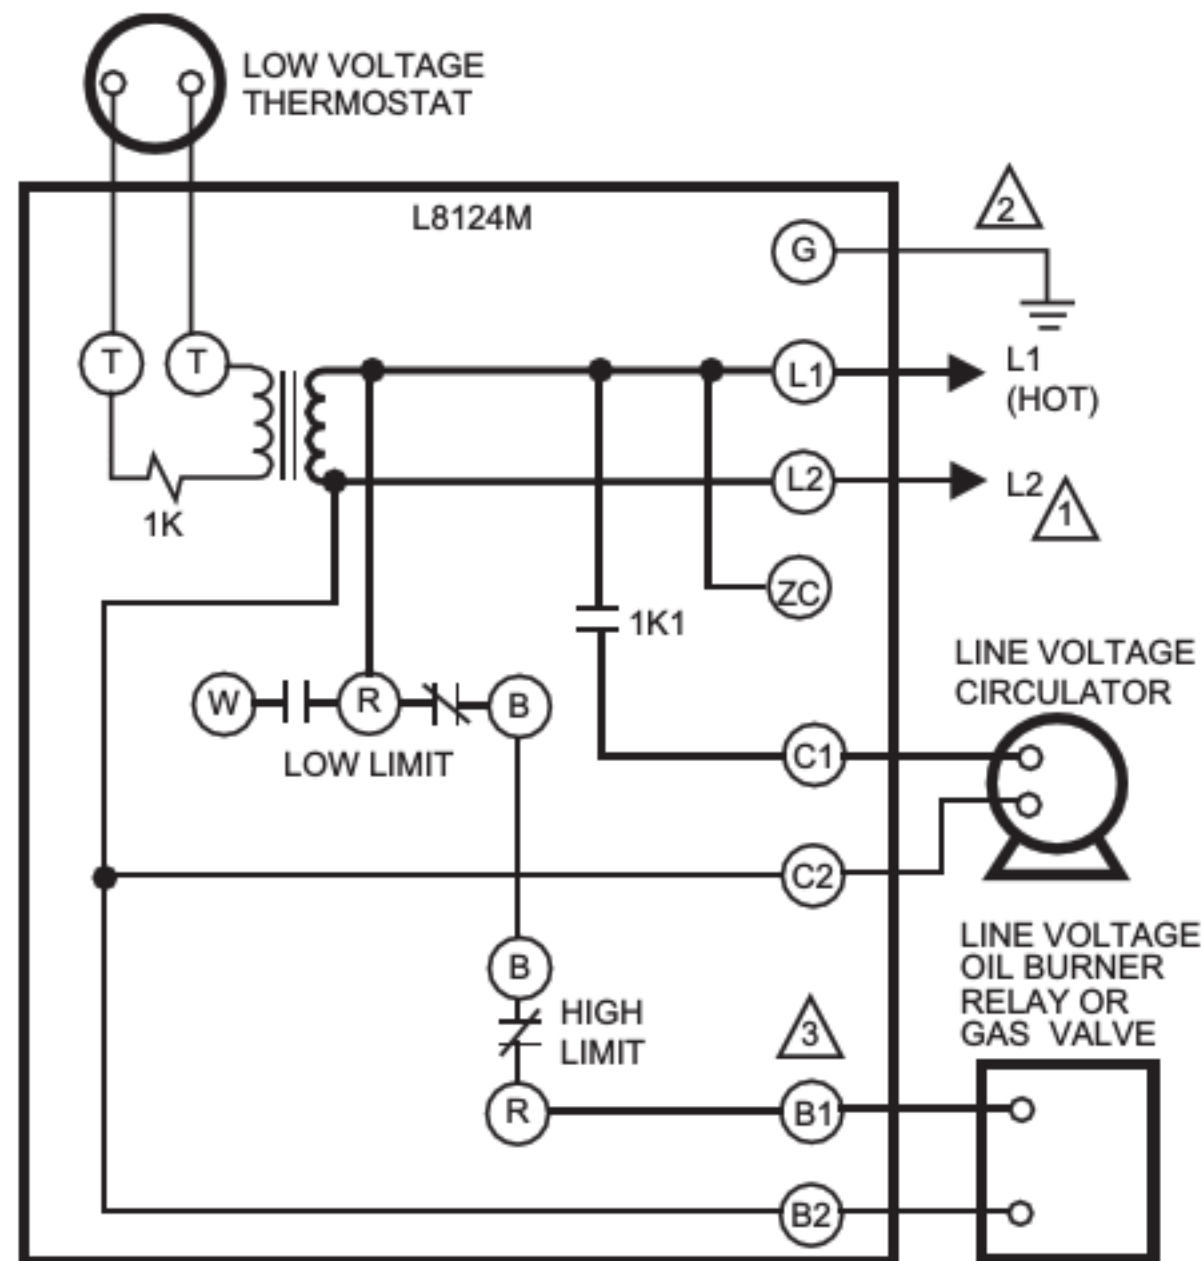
LOW VOLTAGE THERMOSTAT

L8124M

2

G

T

T

L1

L1 (HOT)

1K

L2

L2

1

ZC

1K1

LINE VOLTAGE CIRCULATOR

W

R

B

LOW LIMIT

C1

C2

B

HIGH LIMIT

3

LINE VOLTAGE OIL BURNER RELAY OR GAS VALVE

R

B1

B2